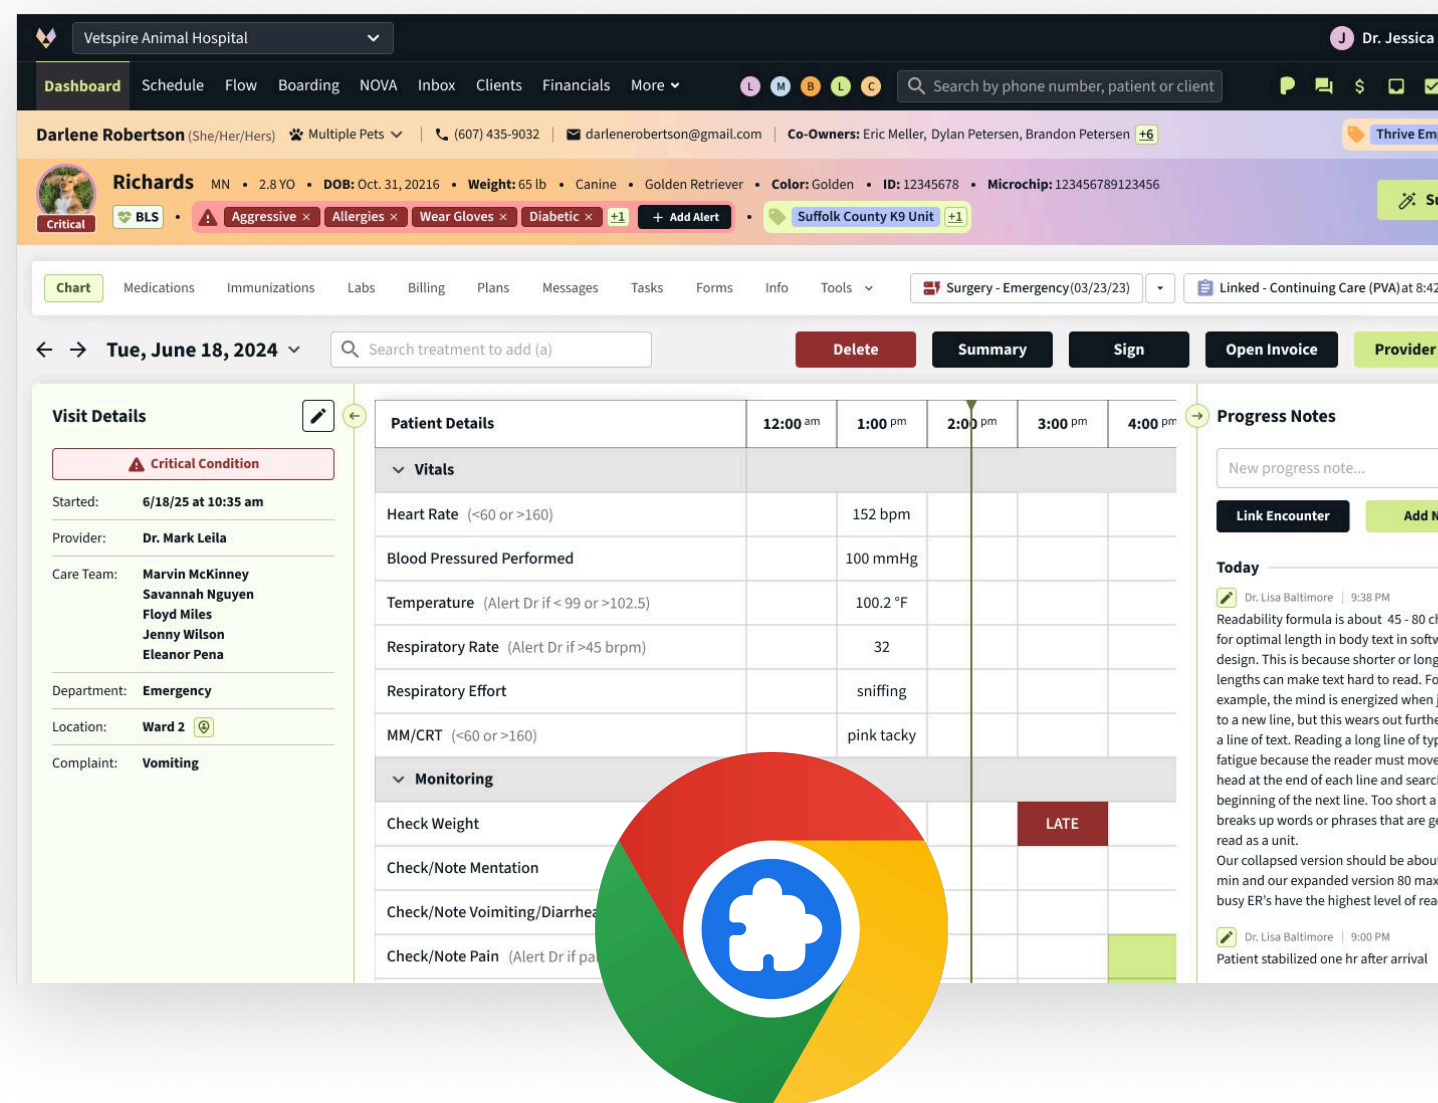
Vetspire Animal Hospital

J Dr. Jessica

Dashboard Schedule Flow Boarding NOVA Inbox Clients Financials More

L M B L C

Search by phone number, patient or client

Darlene Robertson (She/Her/Hers) Multiple Pets (607) 435-9032 darleneroberts​on@gmail.com Co-Owners: Eric Meller, Dylan Petersen, Brandon Petersen +6

Thrive Em

Richards MN • 2.8 YO • DOB: Oct. 31, 20216 • Weight: 65 lb • Canine • Golden Retriever • Color: Golden • ID: 12345678 • Microchip: 123456789123456

Critical BLS • Aggressive × Allergies × Wear Gloves × Diabetic × +1 + Add Alert • Suffolk County K9 Unit +1

Su

Chart Medications Immunizations Labs Billing Plans Messages Tasks Forms Info Tools

Surgery - Emergency(03/23/23)

Linked - Continuing Care (PVA) at 8:42

Tue, June 18, 2024

Search treatment to add (a)

Delete Summary Sign Open Invoice Provider

Visit Details

Critical Condition

Started: 6/18/25 at 10:35 am

Provider: Dr. Mark Leila

Care Team: Marvin McKinney Savannah Nguyen Floyd Miles Jenny Wilson Eleanor Pena

Department: Emergency

Location: Ward 2

Complaint: Vomiting

| Patient Details | 12:00 am | 1:00 pm | 2:00 pm | 3:00 pm | 4:00 pm |
|---|---|---|---|---|---|
| Vitals | | | | | |
| Heart Rate (<60 or >160) | | 152 bpm | | | |
| Blood Pressured Performed | | 100 mmHg | | | |
| Temperature (Alert Dr if < 99 or >102.5) | | 100.2 °F | | | |
| Respiratory Rate (Alert Dr if >45 brpm) | | 32 | | | |
| Respiratory Effort | | sniffing | | | |
| MM/CRT (<60 or >160) | | pink tacky | | | |
| Monitoring | | | | | |
| Check Weight | | | | LATE | |
| Check/Note Mentation | | | | | |
| Check/Note Voimiting/Diarrhea | | | | | |
| Check/Note Pain (Alert Dr if pa | | | | | |

Progress Notes

New progress note...

Link Encounter Add N

Today

Dr. Lisa Baltimore | 9:38 PM

Readability formula is about 45 - 80 c for optimal length in body text in softw design. This is because shorter or long lengths can make text hard to read. Fo example, the mind is energized when to a new line, but this wears out furthe a line of text. Reading a long line of ty fatigue because the reader must move head at the end of each line and searc beginning of the next line. Too short a breaks up words or phrases that are g read as a unit.
Our collapsed version should be abou min and our expanded version 80 max busy ER's have the highest level of rea

Dr. Lisa Baltimore | 9:00 PM

Patient stabilized one hr after arrival